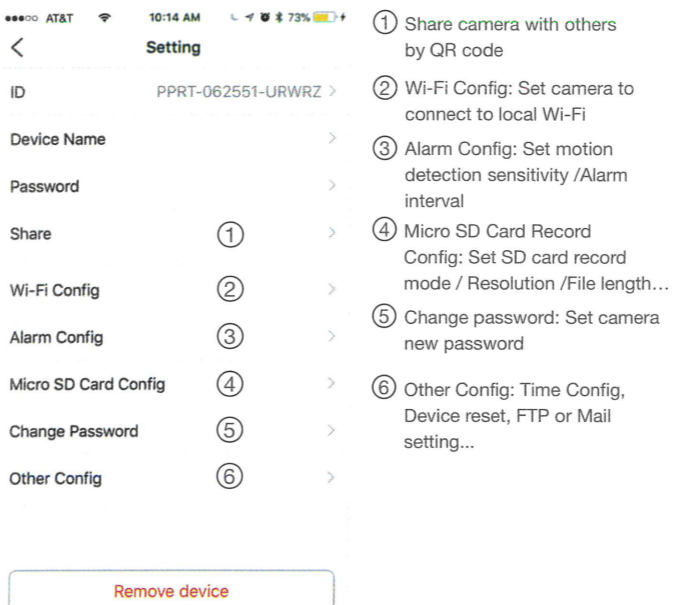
●●●○○ AT&T 10:14 AM 73%

<

Setting

ID PPRT-062551-URWRZ >

Device Name >

Password >

Share ① >

Wi-Fi Config ② >

Alarm Config ③ >

Micro SD Card Config ④ >

Change Password ⑤ >

Other Config ⑥ >

Remove device

① Share camera with others by QR code

② Wi-Fi Config: Set camera to connect to local Wi-Fi

③ Alarm Config: Set motion detection sensitivity /Alarm interval

④ Micro SD Card Record Config: Set SD card record mode / Resolution /File length...

⑤ Change password: Set camera new password

⑥ Other Config: Time Config, Device reset, FTP or Mail setting...